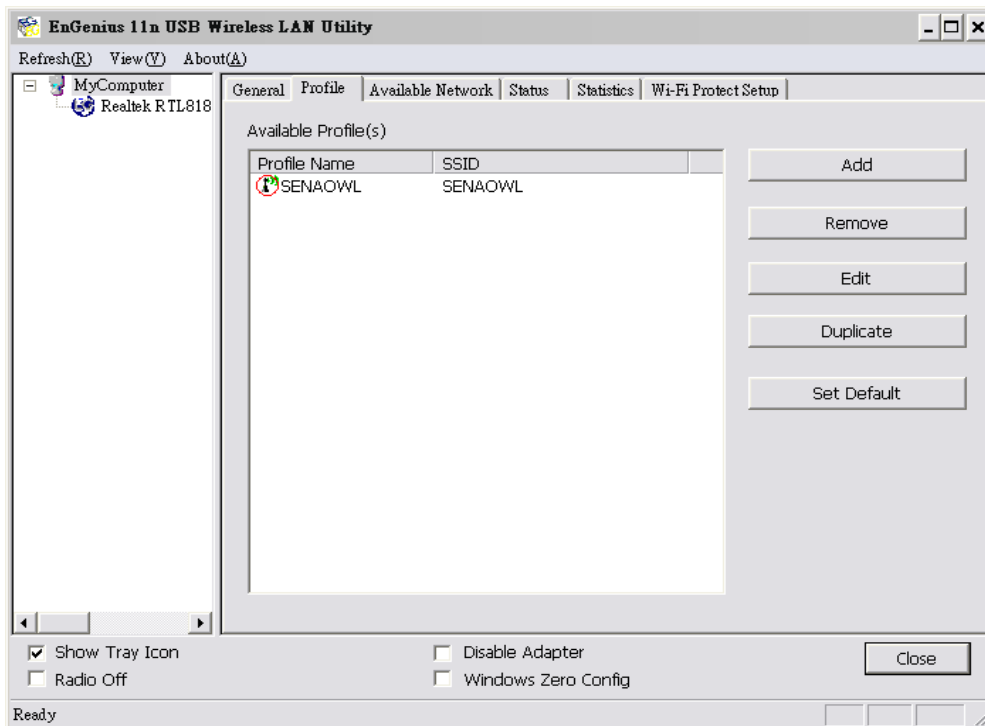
EnGenius 11n USB Wireless LAN Utility

Refresh(R) View(V) About(A)

MyComputer
Realtek RTL818

General | Profile | Available Network | Status | Statistics | Wi-Fi Protect Setup

Available Profile(s)

| Profile Name | SSID |
|---|---|
| SENAOWL | SENAOWL |

Add

Remove

Edit

Duplicate

Set Default

Show Tray Icon

Radio Off

Disable Adapter

Windows Zero Config

Close

Ready